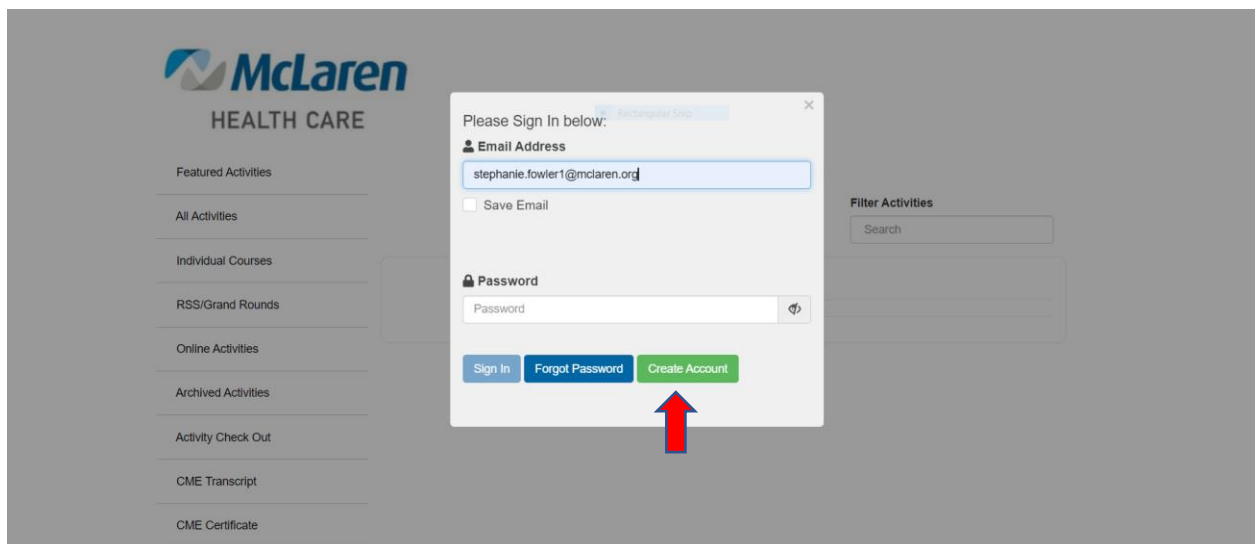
McLaren
HEALTH CARE

Featured Activities
All Activities
Individual Courses
RSS/Grand Rounds
Online Activities
Archived Activities
Activity Check Out
CME Transcript
CME Certificate

Filter Activities
Search

Please Sign In below:
Rectangular Snip
×
Email Address
stephanie.fowler1@mclaren.org
Save Email
Password
Password
Sign In
Forgot Password
Create Account